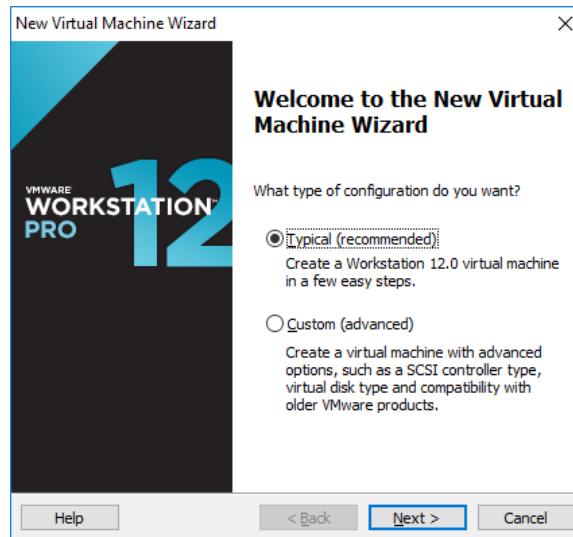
New Virtual Machine Wizard

×

VMWARE®
WORKSTATION™
PRO
12

Welcome to the New Virtual Machine Wizard

What type of configuration do you want?

Typical (recommended)
Create a Workstation 12.0 virtual machine in a few easy steps.

Custom (advanced)
Create a virtual machine with advanced options, such as a SCSI controller type, virtual disk type and compatibility with older VMware products.

Help

< Back

Next >

Cancel